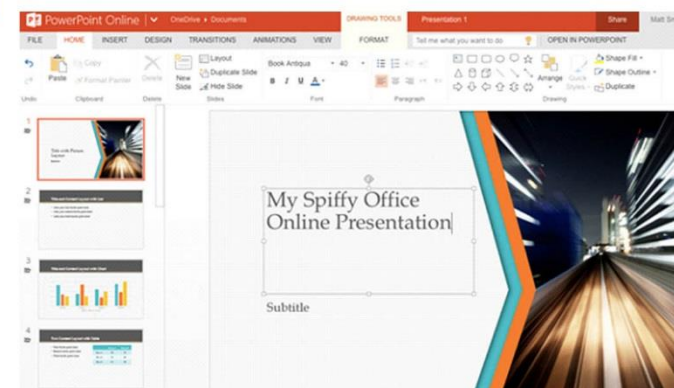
PowerPoint Online | OneDrive » Documents

DRAWING TOOLS
Presentation 1
Share
Matt Sm

FILE
HOME
INSERT
DESIGN
TRANSITIONS
ANIMATIONS
VIEW
FORMAT
Tell me what you want to do
OPEN IN POWERPOINT

Undo
Paste
Copy
Format Painter
Clipboard
Delete
Delete
New Slide
Layout
Duplicate Slide
Hide Slide
Slides
Book Antiqua
40
B I U A
Font
Paragraph
Arrange
Quick Styles
Shape Fill
Shape Outline
Duplicate
Drawing

1
Title with Picture Layout
2
3
4

My Spiffy Office Online Presentation

Subtitle